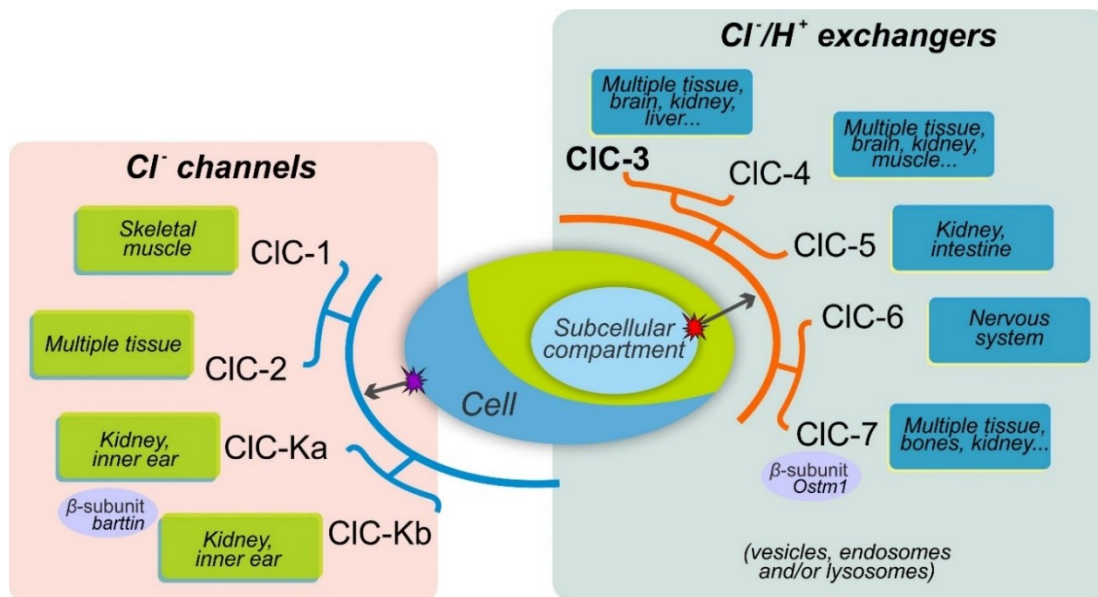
$Cl^-/H^+$ exchangers

Multiple tissue, brain, kidney, liver...

Multiple tissue, brain, kidney, muscle...

ClC-3

ClC-4

ClC-5

Kidney, intestine

ClC-6

Nervous system

ClC-7

Multiple tissue, bones, kidney...

β-subunit Ostm1

(vesicles, endosomes and/or lysosomes)

$Cl^-$ channels

Skeletal muscle

ClC-1

Multiple tissue

ClC-2

Kidney, inner ear

ClC-Ka

β-subunit barttin

Kidney, inner ear

ClC-Kb

Subcellular compartment

Cell